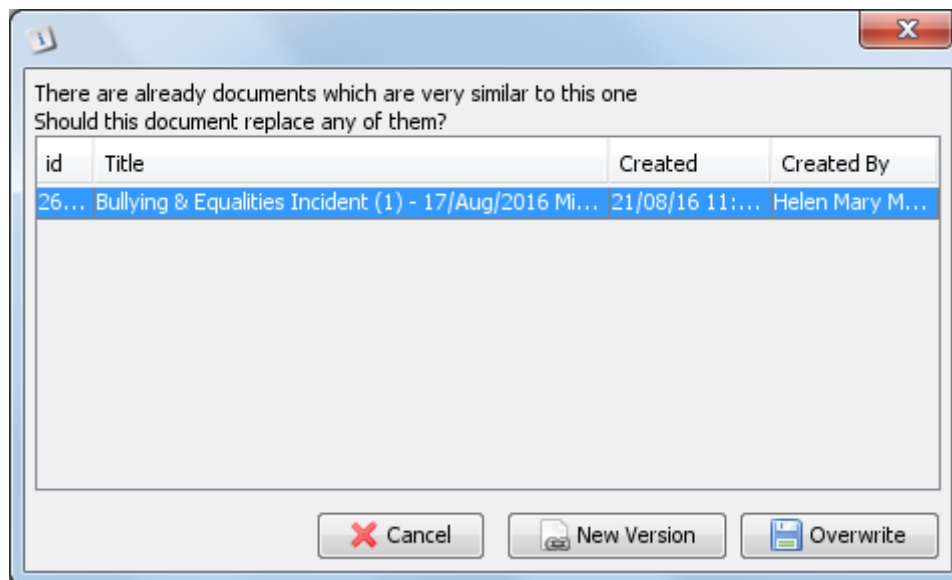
There are already documents which are very similar to this one
Should this document replace any of them?

| id | Title | Created | Created By |
|---|---|---|---|
| 26... | Bullying & Equalities Incident (1) - 17/Aug/2016 Mi... | 21/08/16 11:... | Helen Mary M... |

Cancel New Version Overwrite